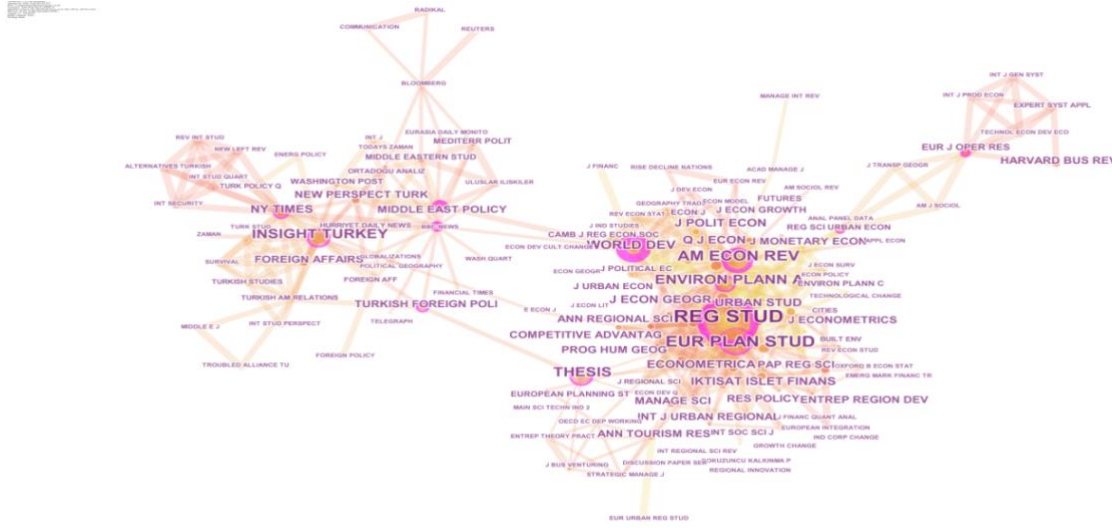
RADIKAL
COMMUNICATION
REUTERS
BLOOMBERG
INT J GEN SYST
INT J PROD ECON
EXPERT SYST APPL
MANAGE INT REV
TECHNOL ECON DEV ECO
EUR J OPER RES
HARVARD BUS REV
REV INT STUD
NEW LEFT REV
ENERG POLICY
INT J
EURASIA DAILY MONITO
MEDITERR POLIT
TODAYS ZAMAN
MIDDLE EASTERN STUD
ALTERNATIVES TURKISH
INT STUD QUART
ORTADOGU ANALIZ
TURK POLICY Q
WASHINGTON POST
ULUSLAR ILISKILER
NEW PERSPECT TURK
INT SECURITY
NY TIMES
MIDDLE EAST POLICY
INSIGHT TURKEY
HURRIYET DAILY NEWS
BBC NEWS
TURK STUD
ZAMAN
FOREIGN AFFAIRS
GLOBALIZATIONS
POLITICAL GEOGRAPHY
WASH QUART
SURVIVAL
FOREIGN AFF
TURKISH STUDIES
FINANCIAL TIMES
TURKISH AM RELATIONS
TURKISH FOREIGN POLI
MIDDLE E J
INT STUD PERSPECT
TELEGRAPH
FOREIGN POLICY
TROUBLED ALLIANCE TU
J FINANC
RISE DECLINE NATIONS
ACAD MANAGE J
EUR ECON REV
AM SOCIOL REV
J TRANSP GEOGR
AM J SOCIOL
J DEV ECON
GEOGRAPHY TRAD
ECON MODEL
FUTURES
REV ECON STAT
ECON J
J ECON GROWTH
ANAL PANEL DATA
J IND STUDIES
J POLIT ECON
REG SCI URBAN ECON
CAMB J REG ECON SOC
Q J ECON
J MONETARY ECON
APPL ECON
ECON DEV CULT CHANGE
WORLD DEV
AM ECON REV
J ECON SURV
ECON GEOGR
J POLITICAL EC
ENVIRON PLANN A
ECON POLICY
ENVIRON PLANN C
J URBAN ECON
TECHNOLOGICAL CHANGE
E ECON J
J ECON LIT
J ECON GEOGR
URBAN STUD
CITIES
ANN REGIONAL SCI
REG STUD
J ECONOMETRICS
COMPETITIVE ADVANTAG
EUR PLAN STUD
BUILT ENV
PROG HUM GEOG
REV ECON STUD
ECONOMETRICA
PAP REG SCI
OXFORD B ECON STAT
THESIS
EMERG MARK FINANC TR
J REGIONAL SCI
IKTISAT ISLET FINANS
ECON DEV Q
EUROPEAN PLANNING ST
MANAGE SCI
RES POLICY
ENTREP REGION DEV
MAIN SCI TECHN IND 2
INT J URBAN REGIONAL
J FINANC QUANT ANAL
OECD EC DEP WORKING
EUROPEAN INTEGRATION
ENTREP THEORY PRACT
ANN TOURISM RES
INT SOC SCI J
IND CORP CHANGE
GROWTH CHANGE
INT REGIONAL SCI REV
J BUS VENTURING
DISCUSSION PAPER SER
GORUZUNCU KALKINMA P
REGIONAL INNOVATION
STRATEGIC MANAGE J
EUR URBAN REG STUD